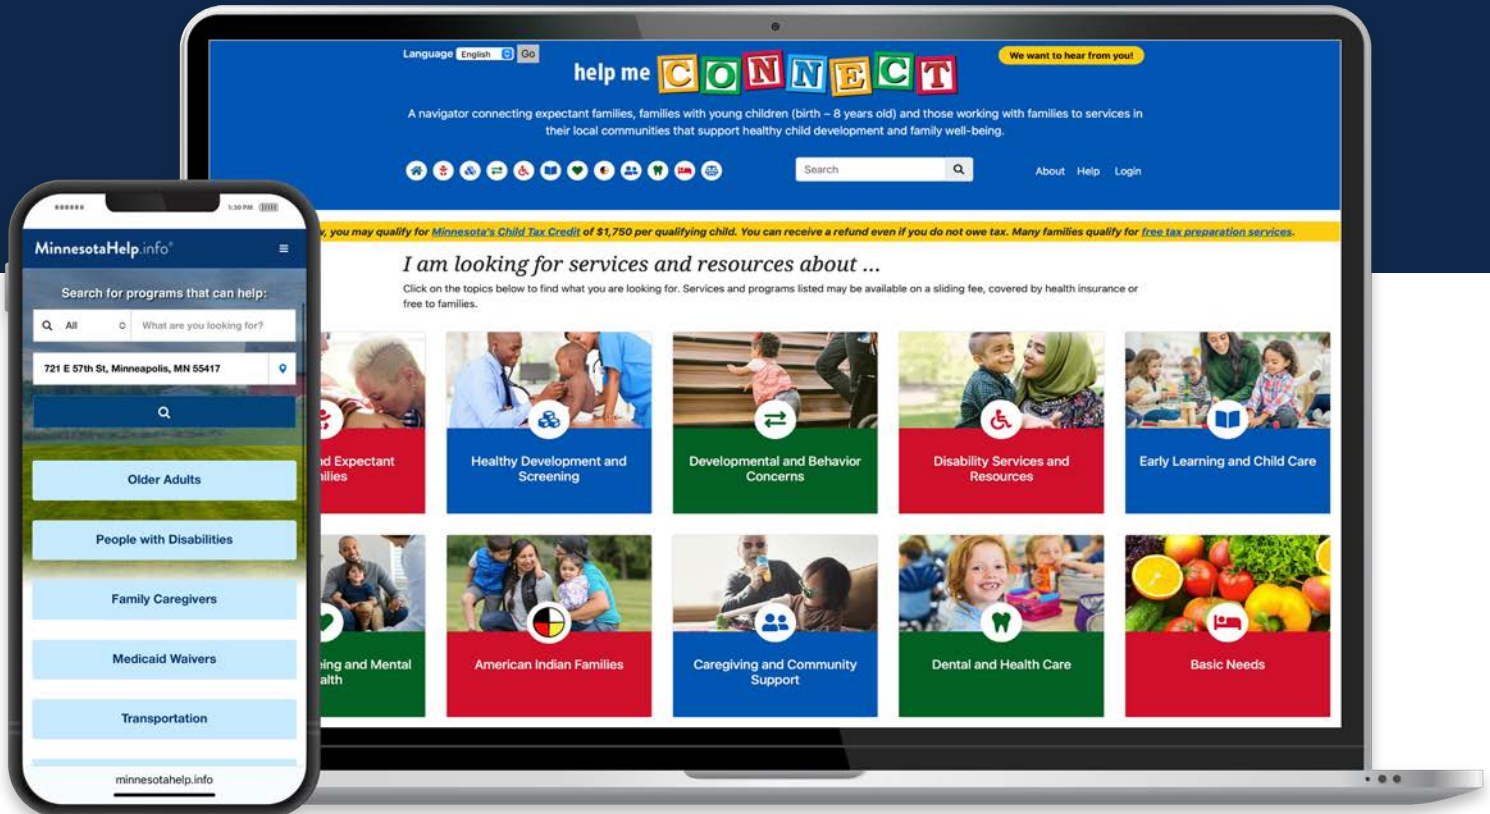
Language English Go

help me CONNECT

We want to hear from you!

A navigator connecting expectant families, families with young children (birth – 8 years old) and those working with families to services in their local communities that support healthy child development and family well-being.

Search

About Help Login

, you may qualify for Minnesota's Child Tax Credit of $1,750 per qualifying child. You can receive a refund even if you do not owe tax. Many families qualify for free tax preparation services.

I am looking for services and resources about ...

Click on the topics below to find what you are looking for. Services and programs listed may be available on a sliding fee, covered by health insurance or free to families.

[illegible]d Expectant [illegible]ilies

Healthy Development and Screening

Developmental and Behavior Concerns

Disability Services and Resources

Early Learning and Child Care

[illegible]ing and Mental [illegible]alth

American Indian Families

Caregiving and Community Support

Dental and Health Care

Basic Needs

MinnesotaHelp.info

Search for programs that can help:

All

What are you looking for?

721 E 57th St, Minneapolis, MN 55417

Older Adults

People with Disabilities

Family Caregivers

Medicaid Waivers

Transportation

minnesotahelp.info